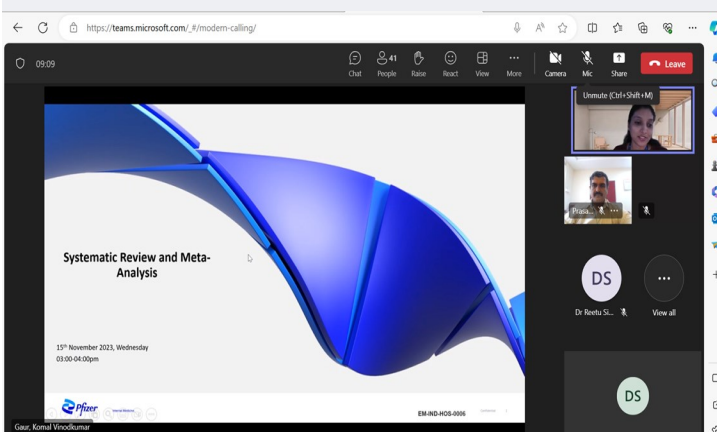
https://teams.microsoft.com/_#/modern-calling/

09:09

Chat
41
People
Raise
React
View
More
Camera
Mic
Share
Leave

Unmute (Ctrl+Shift+M)

Systematic Review and Meta-Analysis

15$^{th}$ November 2023, Wednesday
03:00-04:00pm

Pfizer
Internal Medicine

EM-IND-HOS-0006

Prasa...

DS
Dr Reetu Si...

View all

DS

Gaur, Komal Vinodkumar